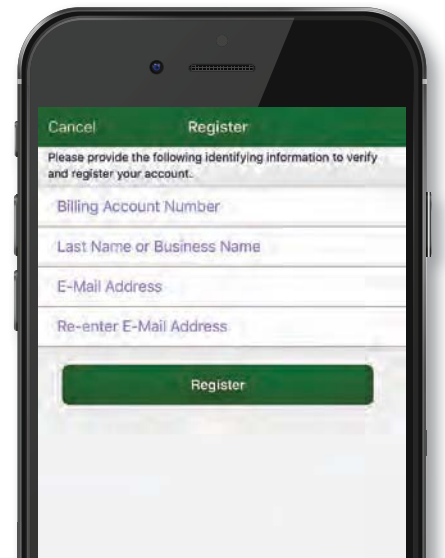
Cancel
Register

Please provide the following identifying information to verify and register your account.

Billing Account Number

Last Name or Business Name

E-Mail Address

Re-enter E-Mail Address

Register